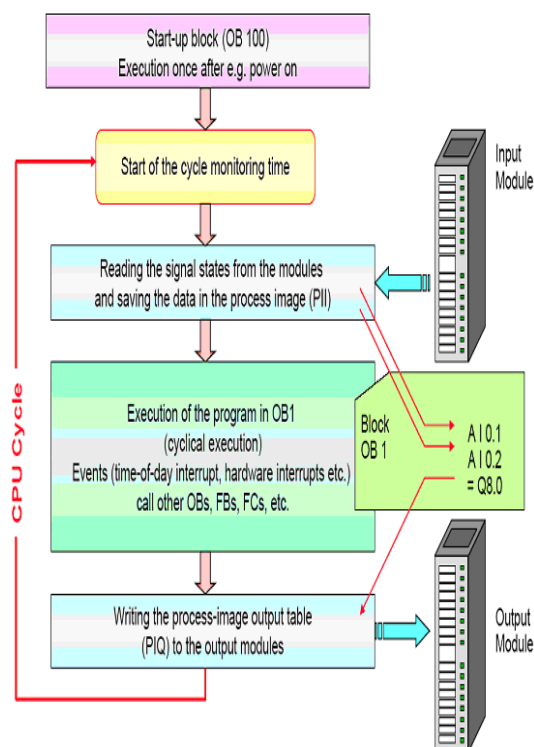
Start-up block (OB 100)
Execution once after e.g. power on

Start of the cycle monitoring time

Input Module

Reading the signal states from the modules and saving the data in the process image (PII)

CPU Cycle

Execution of the program in OB1
(cyclical execution)
Events (time-of-day interrupt, hardware interrupts etc.)
call other OBs, FBs, FCs, etc.

Block
OB 1

A I 0.1
A I 0.2
= Q8.0

Writing the process-image output table (PIQ) to the output modules

Output Module